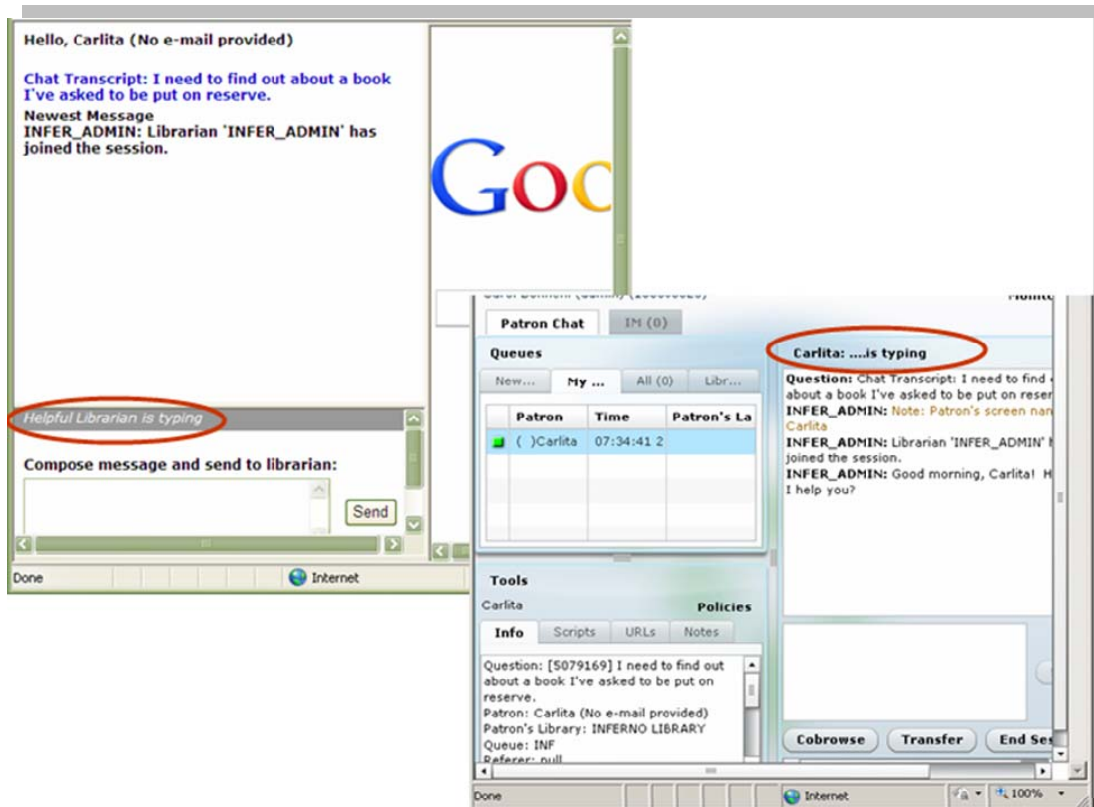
Hello, Carlita (No e-mail provided)

Chat Transcript: I need to find out about a book I've asked to be put on reserve.

Newest Message
INFER_ADMIN: Librarian 'INFER_ADMIN' has joined the session.

Goo

Helpful Librarian is typing

Compose message and send to librarian:

Send

Done

Internet

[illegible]

Patron Chat

IM (0)

Queues

New...

My ...

All (0)

Libr...

| Patron | Time | Patron's La |
|---|---|---|
| ( )Carlita | 07:34:41 2 | |

Tools

Carlita

Policies

Info

Scripts

URLs

Notes

Question: [5079169] I need to find out about a book I've asked to be put on reserve.
Patron: Carlita (No e-mail provided)
Patron's Library: INFERNO LIBRARY
Queue: INF
Referer: null

Carlita: ....is typing

Question: Chat Transcript: I need to find about a book I've asked to be put on reser
INFER_ADMIN: Note: Patron's screen nan Carlita
INFER_ADMIN: Librarian 'INFER_ADMIN' joined the session.
INFER_ADMIN: Good morning, Carlita! H I help you?

Cobrowse

Transfer

End Se

Done

Internet

100%